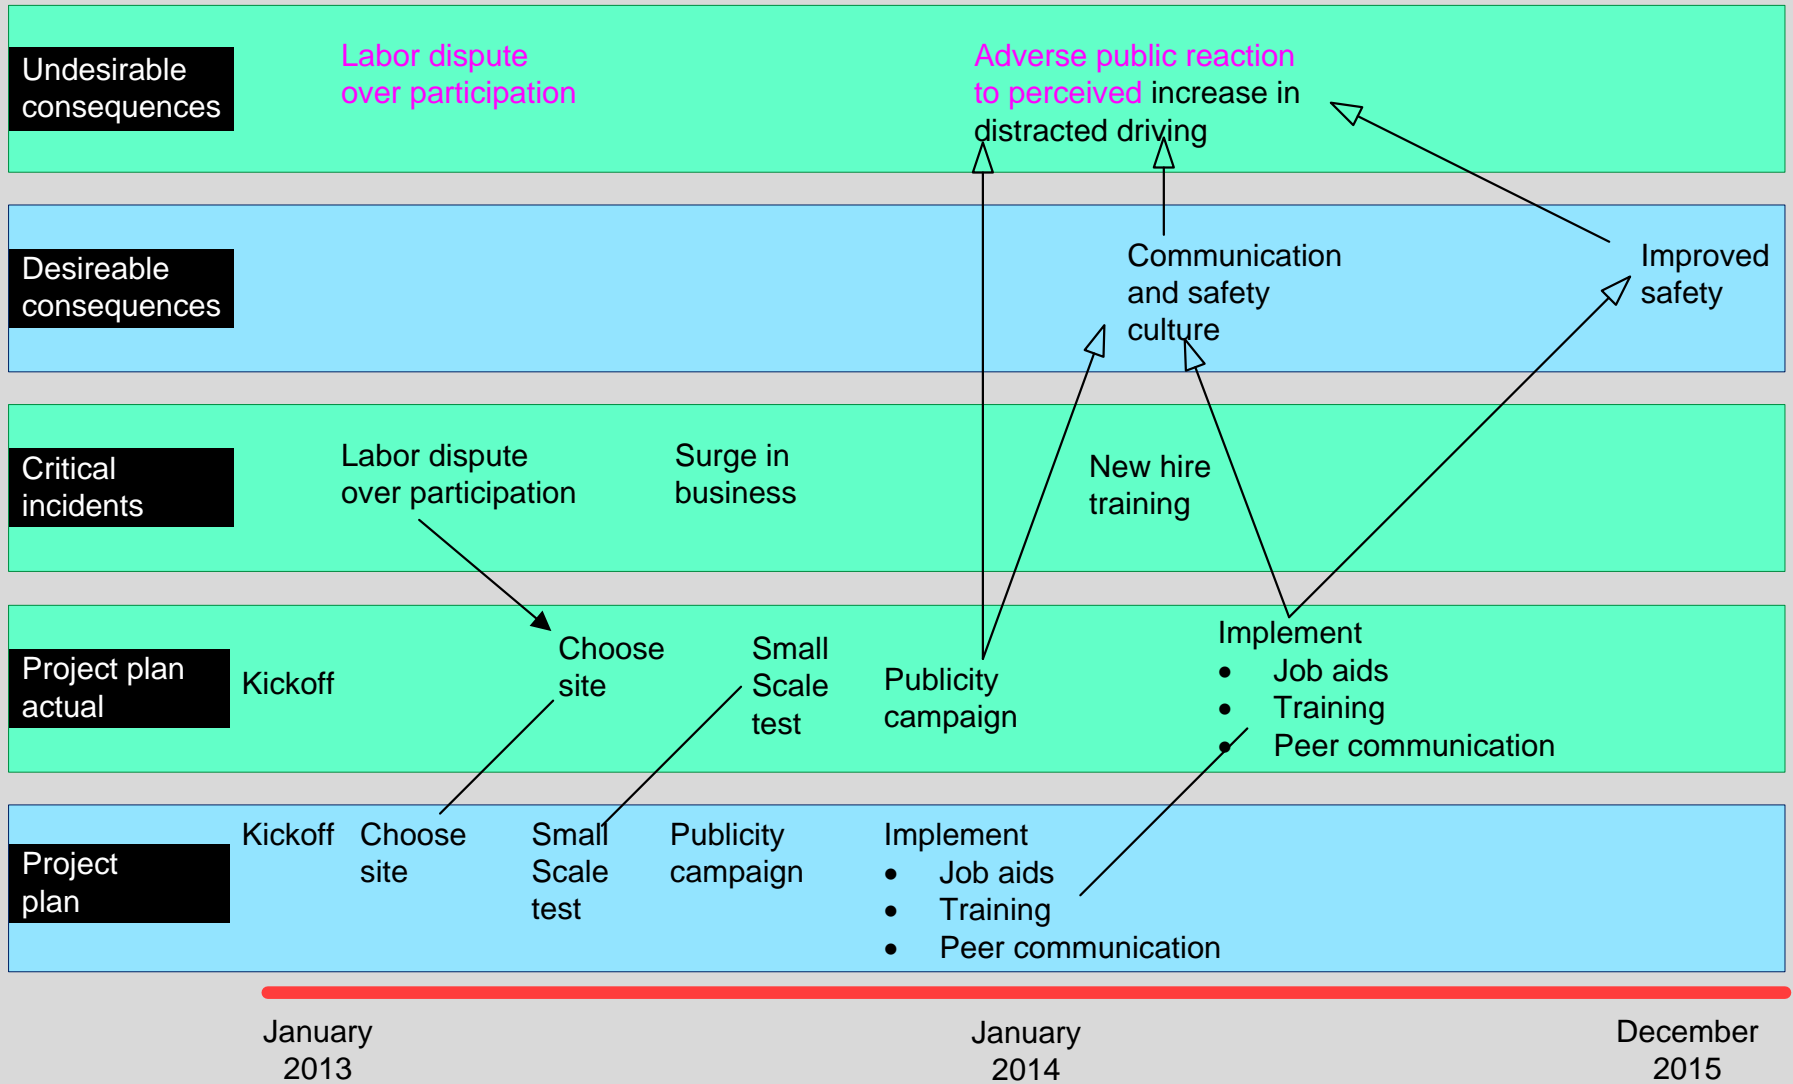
Undesirable consequences

Labor dispute over participation

Adverse public reaction to perceived increase in distracted driving

Desireable consequences

Communication and safety culture

Improved safety

Critical incidents

Labor dispute over participation

Surge in business

New hire training

Project plan actual

Kickoff

Choose site

Small Scale test

Publicity campaign

Implement
- Job aids
- Training
- Peer communication

Project plan

Kickoff

Choose site

Small Scale test

Publicity campaign

Implement
- Job aids
- Training
- Peer communication

January 2013

January 2014

December 2015